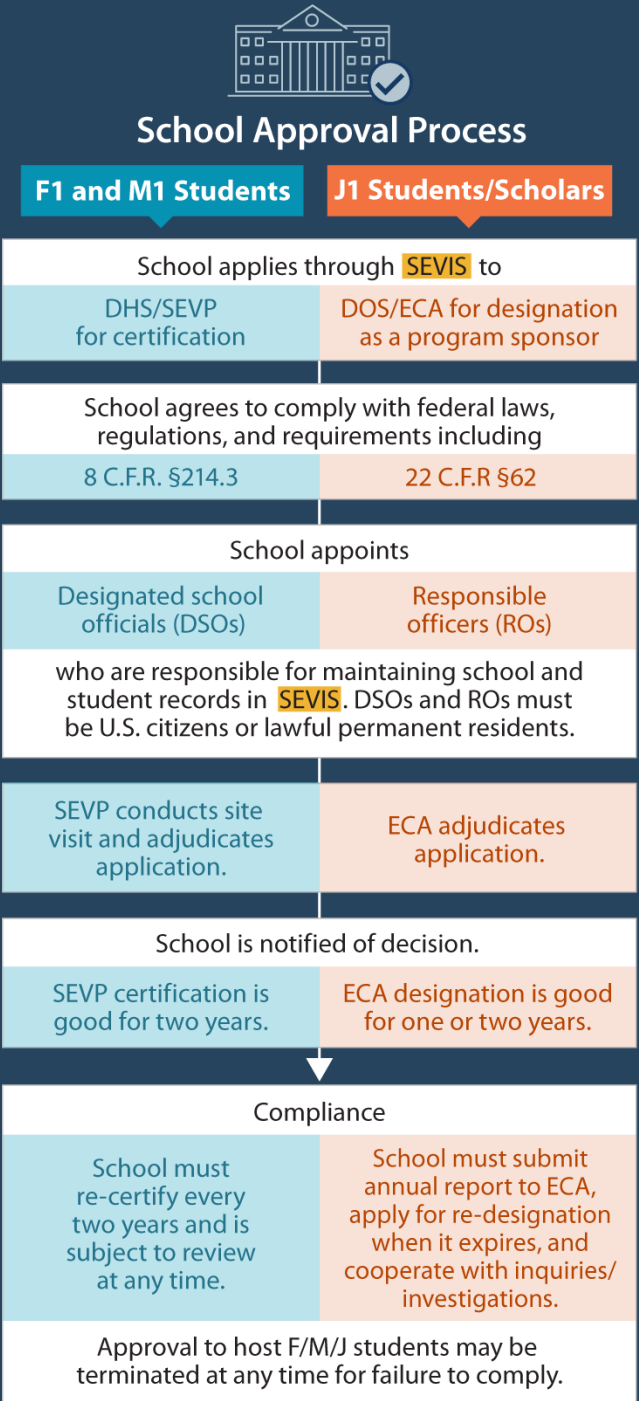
School Approval Process

F1 and M1 Students

J1 Students/Scholars

School applies through SEVIS to

DHS/SEVP for certification

DOS/ECA for designation as a program sponsor

School agrees to comply with federal laws, regulations, and requirements including

8 C.F.R. §214.3

22 C.F.R §62

School appoints

Designated school officials (DSOs)

Responsible officers (ROs)

who are responsible for maintaining school and student records in SEVIS. DSOs and ROs must be U.S. citizens or lawful permanent residents.

SEVP conducts site visit and adjudicates application.

ECA adjudicates application.

School is notified of decision.

SEVP certification is good for two years.

ECA designation is good for one or two years.

Compliance

School must re-certify every two years and is subject to review at any time.

School must submit annual report to ECA, apply for re-designation when it expires, and cooperate with inquiries/ investigations.

Approval to host F/M/J students may be terminated at any time for failure to comply.